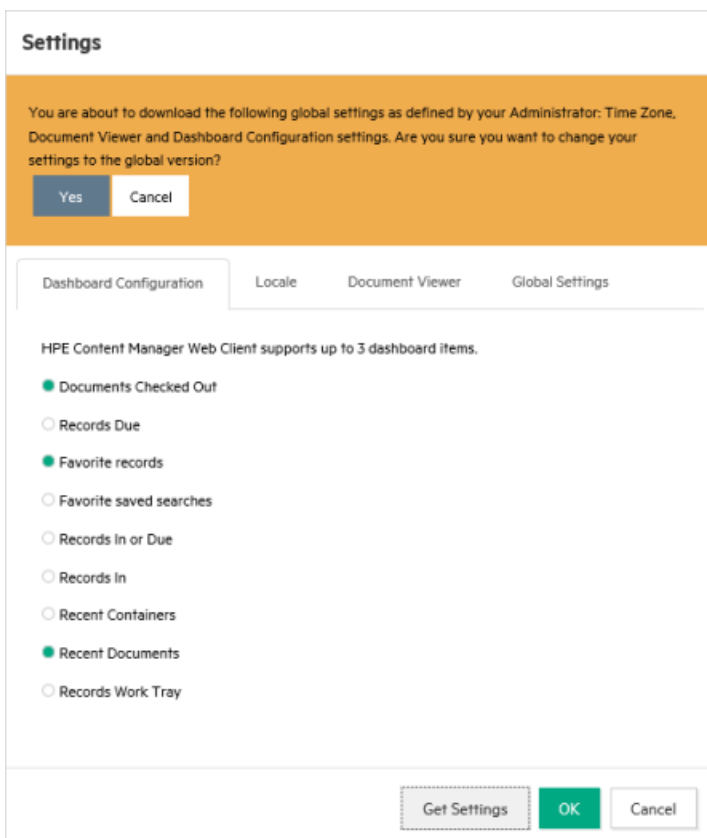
Settings

You are about to download the following global settings as defined by your Administrator: Time Zone, Document Viewer and Dashboard Configuration settings. Are you sure you want to change your settings to the global version?

Yes Cancel

Dashboard Configuration Locale Document Viewer Global Settings

HPE Content Manager Web Client supports up to 3 dashboard items.

Documents Checked Out

Records Due

Favorite records

Favorite saved searches

Records In or Due

Records In

Recent Containers

Recent Documents

Records Work Tray

Get Settings OK Cancel